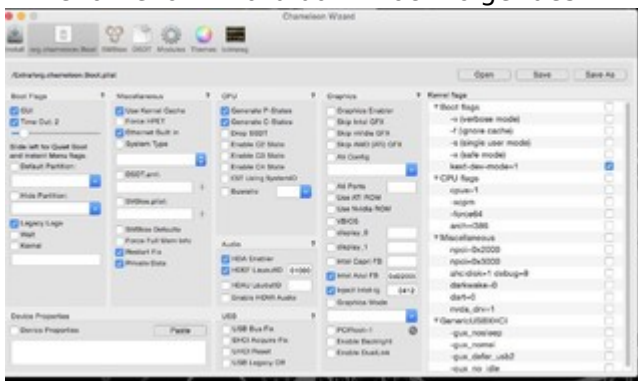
Chameleon Wizard

Install org.chameleon.Boot SMBios DSDT Modules Themes Edit/Rep

/Extra/org.chameleon.Boot.plist

Open Save Save As

Boot Flags
GUI
Time Out: 2
Slide left for Quiet Boot and Instant Menu flags
Default Partition:
Hide Partition:
Legacy Logo
Wait
Kernel

Miscellaneous
Use Kernel Cache
Force HPET
Ethernet Built In
System Type
SSDT.aml:
SMBios.plist:
SMBios Defaults
Force Full Mem Info
Restart Fix
Private Data

CPU
Generate P-States
Generate C-States
Drop SSDT
Enable C2 State
Enable C3 State
Enable C4 State
CST using SystemIO
Busratio

Graphics
Graphics Enabler
Skip Intel GFX
Skip nVidia GFX
Skip AMD (ATI) GFX
ATi Config
Alt Ports
Use ATI ROM
Use Nvidia ROM
VBIOS
display_0
display_1
Intel Capri FB
Intel Azul FB 0x0a2600
Inject Intel-ig 0412
Graphics Mode

Audio
HDA Enabler
HDEF LayoutID 0100
HDAU LayoutID
Enable HDMI Audio

USB
USB Bus Fix
EHCI Acquire Fix
UHCI Reset
USB Legacy Off

PCIRoot=1
Enable Backlight
Enable DualLink

Device Properties
Device Properties
Paste

Kernel flags
Boot flags
-v (verbose mode)
-f (ignore cache)
-s (single user mode)
-x (safe mode)
kext-dev-mode=1
CPU flags
cpus=1
-legacy
-force64
arch=i386
Miscellaneous
npci=0x2000
npci=0x3000
ahcidisk=1 debug=8
darkwake=0
dart=0
nvda_drv=1
GenericUSBXHCI
-gux_nosleep
-gux_nomsi
-gux_defer_usb2
-gux_no_idle